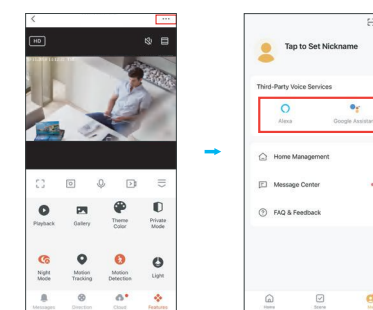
HD

Playback
Gallery
Theme Color
Private Mode

Night Mode
Motion Tracking
Motion Detection
Light

Messages
Direction
Cloud
Features

Tap to Set Nickname

Third-Party Voice Services

Alexa
Google Assistan

Home Management

Message Center

FAQ & Feedback

Home
Scene
Me